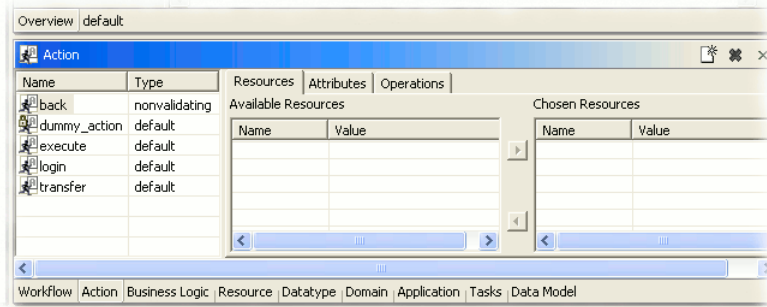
Overview | default

Action

| Name | Type |
|---|---|
| back | nonvalidating |
| dummy_action | default |
| execute | default |
| login | default |
| transfer | default |

Resources | Attributes | Operations

Available Resources

| Name | Value |
|---|---|

Chosen Resources

| Name | Value |
|---|---|

Workflow | Action | Business Logic | Resource | Datatype | Domain | Application | Tasks | Data Model